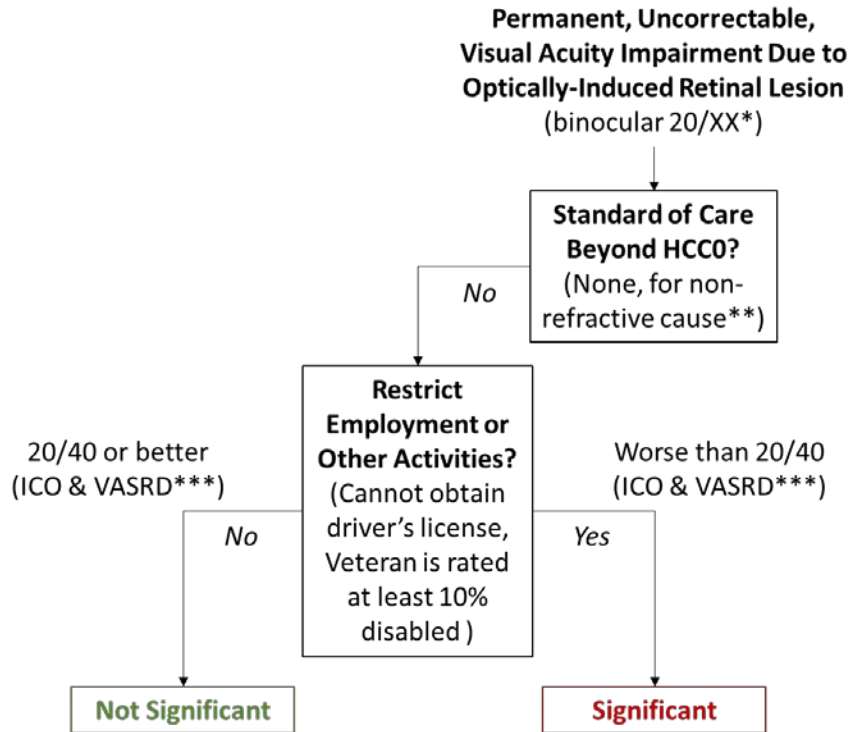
Permanent, Uncorrectable, Visual Acuity Impairment Due to Optically-Induced Retinal Lesion
(binocular 20/XX*)

Standard of Care Beyond HCC0?
(None, for non-refractive cause**)

No

Restrict Employment or Other Activities?
(Cannot obtain driver's license, Veteran is rated at least 10% disabled )

20/40 or better
(ICO & VASRD***)

Worse than 20/40
(ICO & VASRD***)

No

Yes

Not Significant

Significant